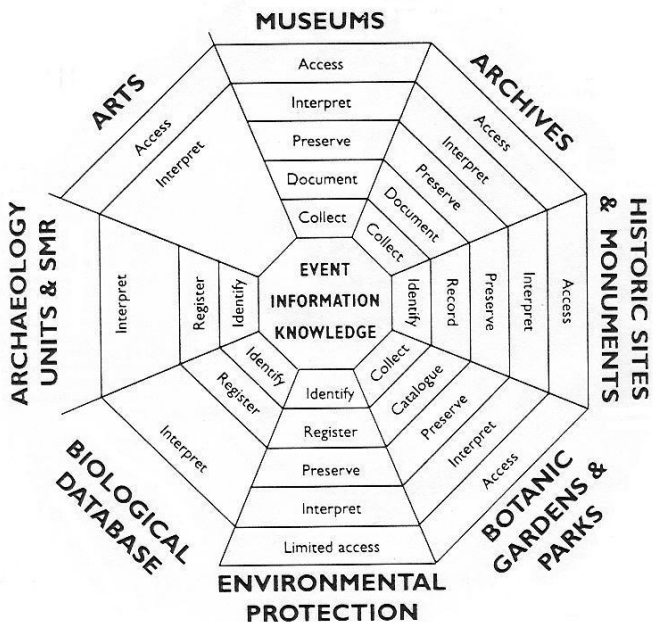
MUSEUMS

Access
Interpret
Preserve
Document
Collect

ARCHIVES

Access
Interpret
Preserve
Document
Collect

HISTORIC SITES & MONUMENTS

Access
Interpret
Preserve
Record
Identify

BOTANIC GARDENS & PARKS

Access
Interpret
Preserve
Catalogue
Collect

ENVIRONMENTAL PROTECTION

Limited access
Interpret
Preserve
Register
Identify

BIOLOGICAL DATABASE

Interpret
Register
Identify

ARCHAEOLOGY UNITS & SMR

Interpret
Register
Identify

ARTS

Access
Interpret

EVENT
INFORMATION
KNOWLEDGE